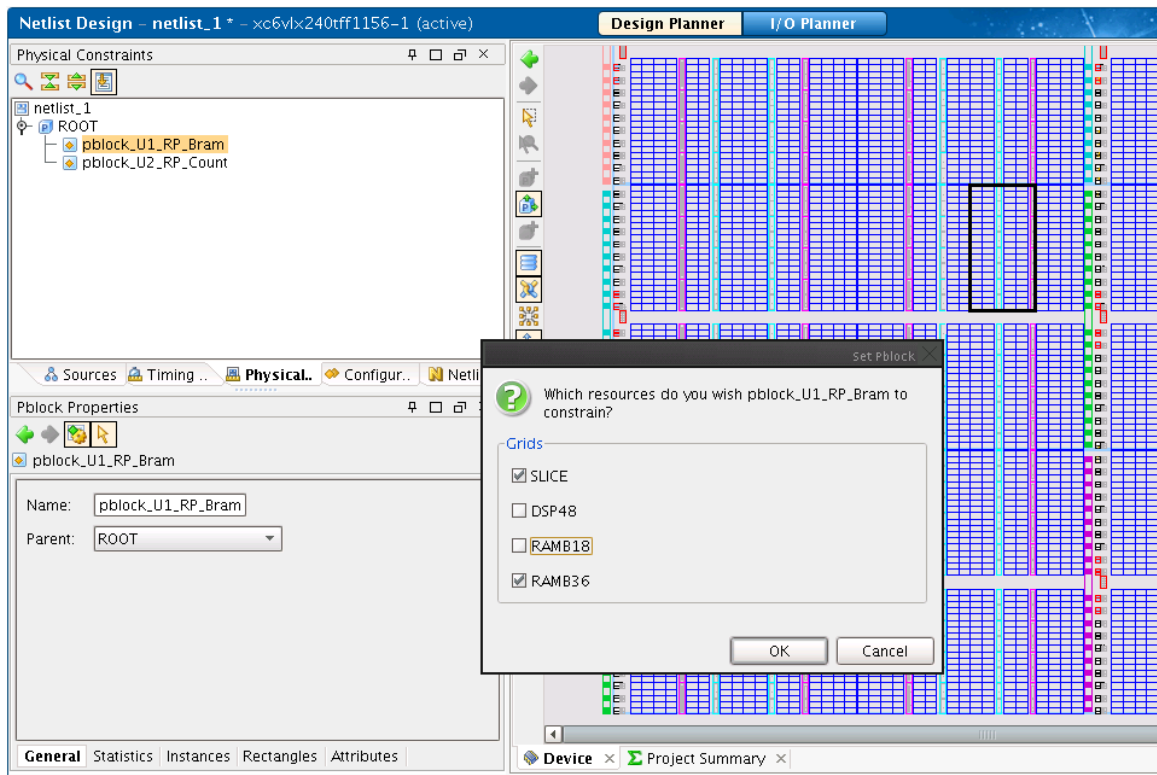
Netlist Design - netlist_1 * - xc6vlx240tff1156-1 (active)

Design Planner

I/O Planner

Physical Constraints

netlist_1

ROOT

pblock_U1_RP_Bram

pblock_U2_RP_Count

Sources

Timing ..

Physical..

Configur..

Netli

Pblock Properties

pblock_U1_RP_Bram

Name: pblock_U1_RP_Bram

Parent: ROOT

General

Statistics

Instances

Rectangles

Attributes

Set Pblock

Which resources do you wish pblock_U1_RP_Bram to constrain?

Grids

SLICE

DSP48

RAMB18

RAMB36

OK

Cancel

Device

Project Summary